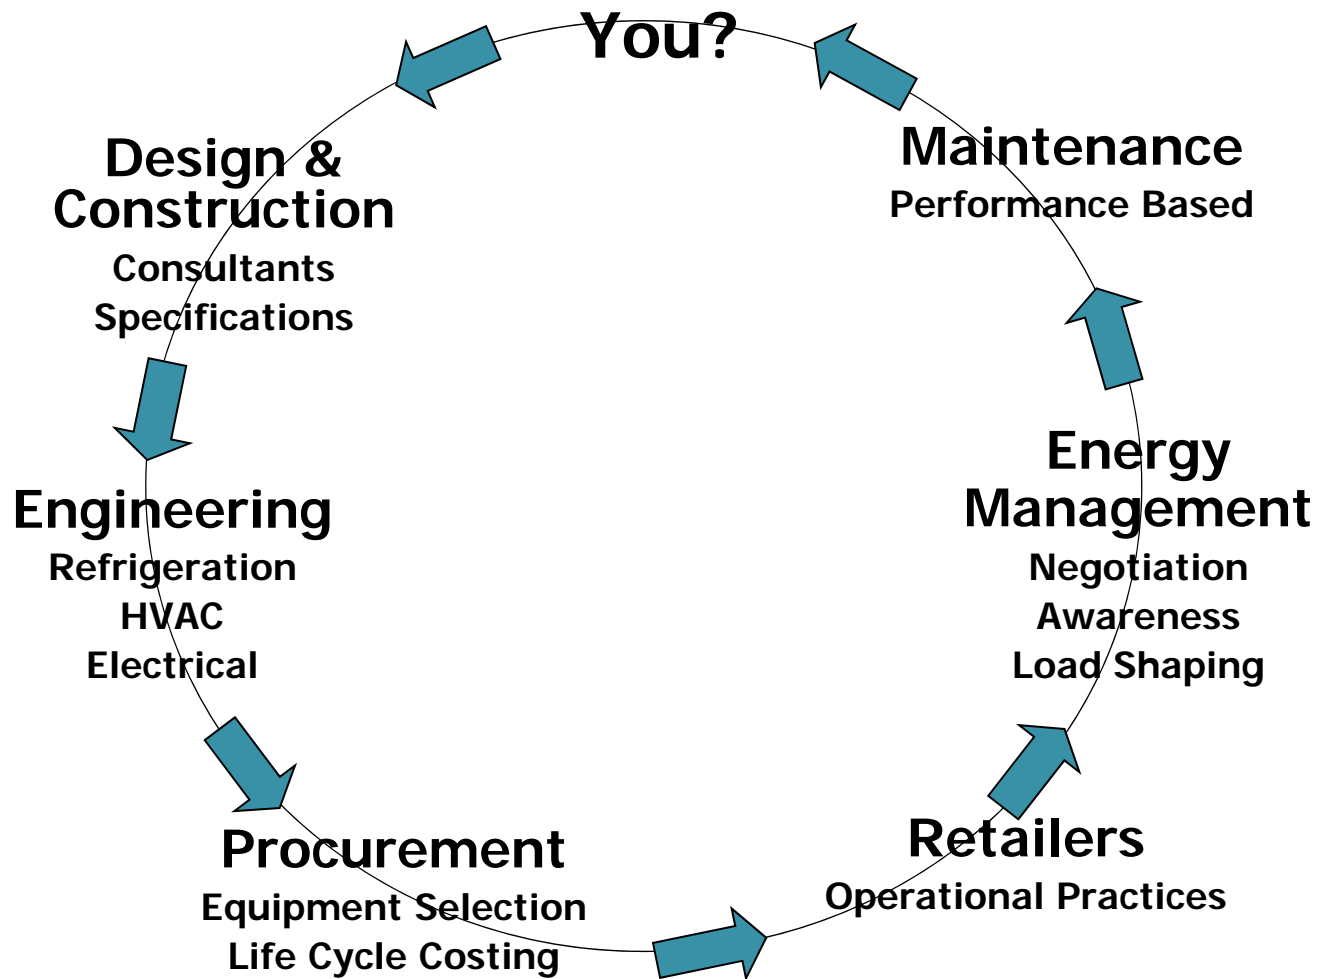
You?

Maintenance
Performance Based

Energy Management
Negotiation
Awareness
Load Shaping

Retailers
Operational Practices

Procurement
Equipment Selection
Life Cycle Costing

Engineering
Refrigeration
HVAC
Electrical

Design & Construction
Consultants
Specifications